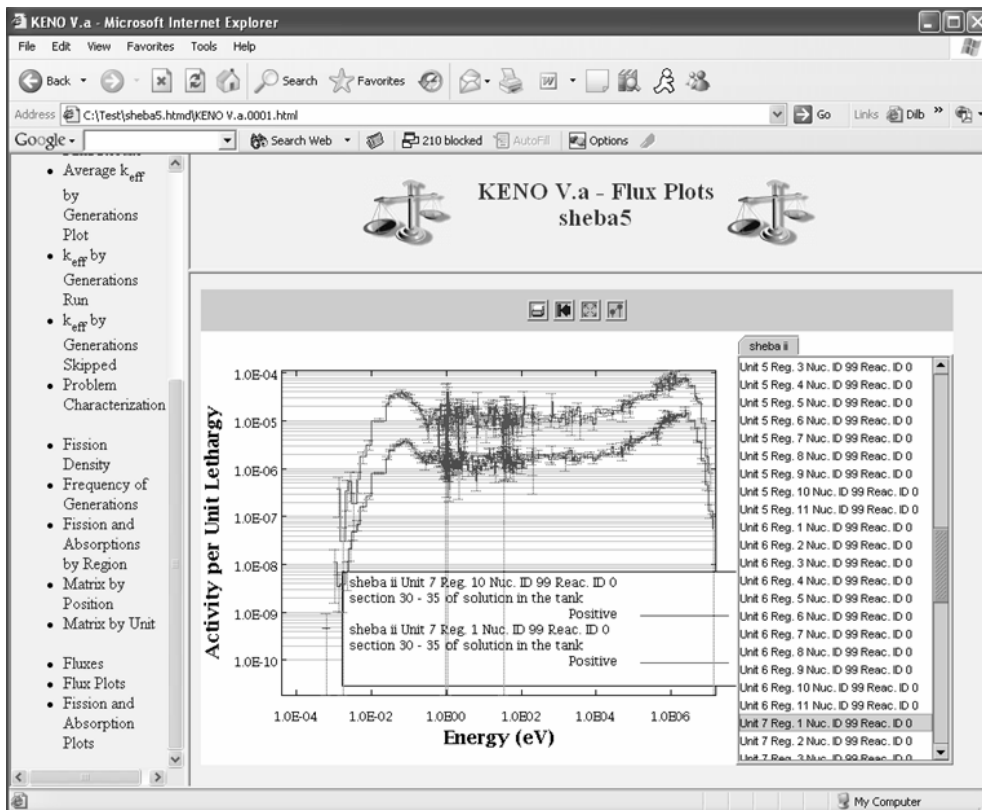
KENO V.a - Microsoft Internet Explorer

File Edit View Favorites Tools Help

Back Search Favorites

Address C:\Test\sheba5.htmd\KENO V.a.0001.html Go Links Dilb

Google Search Web 210 blocked AutoFill Options

- Average $k_{eff}$ by Generations Plot
- $k_{eff}$ by Generations Run
- $k_{eff}$ by Generations Skipped
- Problem Characterization
- Fission Density
- Frequency of Generations
- Fission and Absorptions by Region
- Matrix by Position
- Matrix by Unit
- Fluxes
- Flux Plots
- Fission and Absorption Plots

KENO V.a - Flux Plots
sheba5

sheba ii

Unit 5 Reg. 3 Nuc. ID 99 Reac. ID 0
Unit 5 Reg. 4 Nuc. ID 99 Reac. ID 0
Unit 5 Reg. 5 Nuc. ID 99 Reac. ID 0
Unit 5 Reg. 6 Nuc. ID 99 Reac. ID 0
Unit 5 Reg. 7 Nuc. ID 99 Reac. ID 0
Unit 5 Reg. 8 Nuc. ID 99 Reac. ID 0
Unit 5 Reg. 9 Nuc. ID 99 Reac. ID 0
Unit 5 Reg. 10 Nuc. ID 99 Reac. ID 0
Unit 5 Reg. 11 Nuc. ID 99 Reac. ID 0
Unit 6 Reg. 1 Nuc. ID 99 Reac. ID 0
Unit 6 Reg. 2 Nuc. ID 99 Reac. ID 0
Unit 6 Reg. 3 Nuc. ID 99 Reac. ID 0
Unit 6 Reg. 4 Nuc. ID 99 Reac. ID 0
Unit 6 Reg. 5 Nuc. ID 99 Reac. ID 0
Unit 6 Reg. 6 Nuc. ID 99 Reac. ID 0
Unit 6 Reg. 7 Nuc. ID 99 Reac. ID 0
Unit 6 Reg. 8 Nuc. ID 99 Reac. ID 0
Unit 6 Reg. 9 Nuc. ID 99 Reac. ID 0
Unit 6 Reg. 10 Nuc. ID 99 Reac. ID 0
Unit 6 Reg. 11 Nuc. ID 99 Reac. ID 0
Unit 7 Reg. 1 Nuc. ID 99 Reac. ID 0
Unit 7 Reg. 2 Nuc. ID 99 Reac. ID 0
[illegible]

Activity per Unit Lethargy

1.0E-04
1.0E-05
1.0E-06
1.0E-07
1.0E-08
1.0E-09
1.0E-10

sheba ii Unit 7 Reg. 10 Nuc. ID 99 Reac. ID 0
section 30 - 35 of solution in the tank
Positive
sheba ii Unit 7 Reg. 1 Nuc. ID 99 Reac. ID 0
section 30 - 35 of solution in the tank
Positive

1.0E-04 1.0E-02 1.0E00 1.0E02 1.0E04 1.0E06

Energy (eV)

My Computer